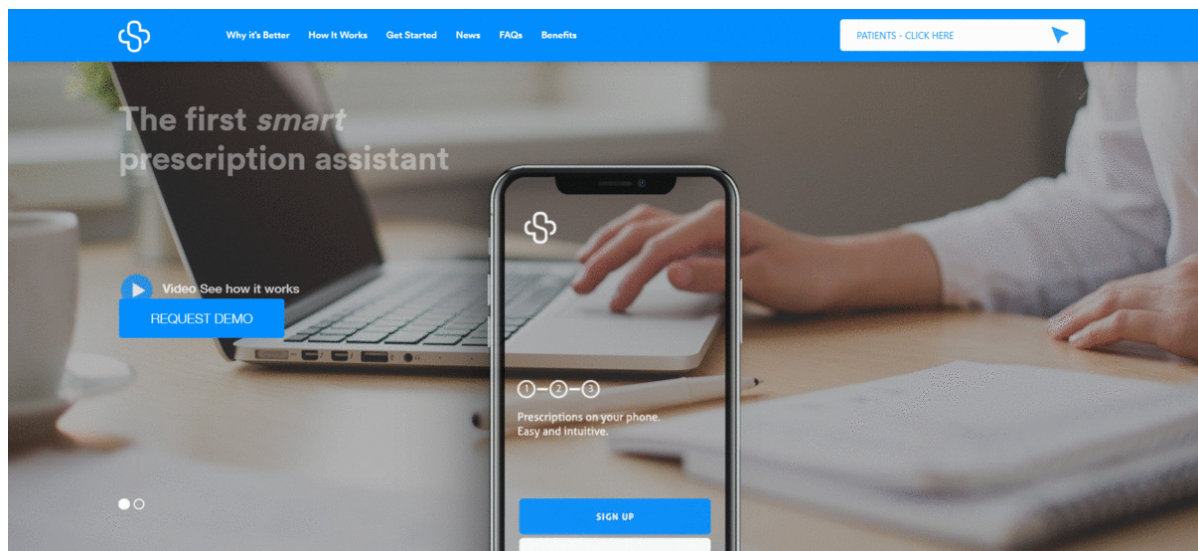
Why it's Better How It Works Get Started News FAQs Benefits

PATIENTS - CLICK HERE

The first *smart* prescription assistant

Video See how it works

REQUEST DEMO

1 2 3

Prescriptions on your phone. Easy and intuitive.

SIGN UP